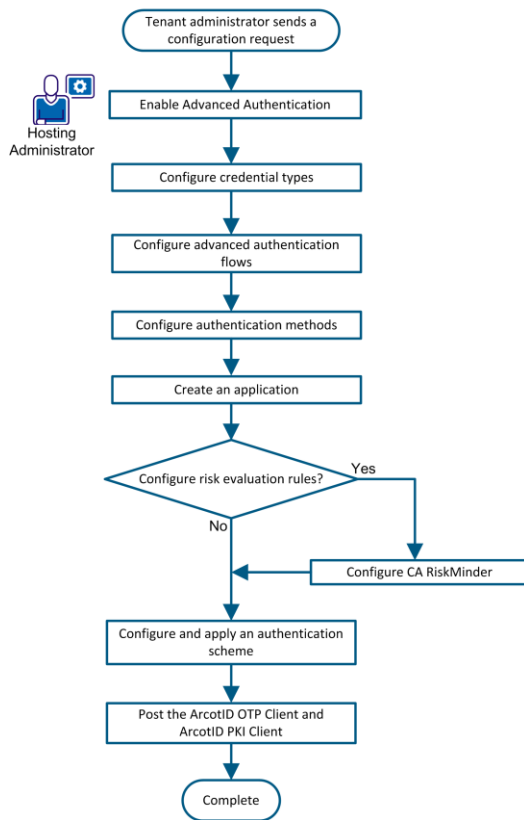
Tenant administrator sends a configuration request

Hosting Administrator

Enable Advanced Authentication

Configure credential types

Configure advanced authentication flows

Configure authentication methods

Create an application

Configure risk evaluation rules?

Yes

No

Configure CA RiskMinder

Configure and apply an authentication scheme

Post the ArcotID OTP Client and ArcotID PKI Client

Complete